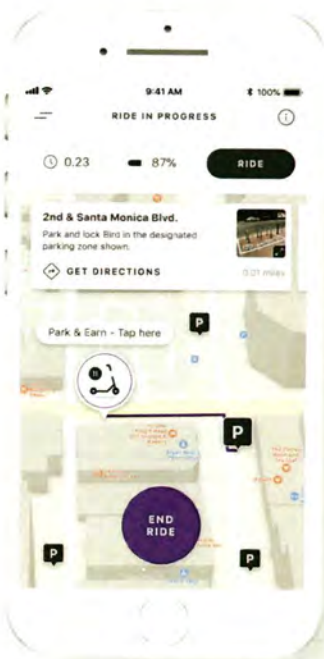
9:41 AM

100%

RIDE IN PROGRESS

0.23

87%

RIDE

2nd & Santa Monica Blvd.

Park and lock Bird in the designated parking zone shown.

GET DIRECTIONS

0.01 miles

Park & Earn - Tap here

P

P

P

P

END RIDE